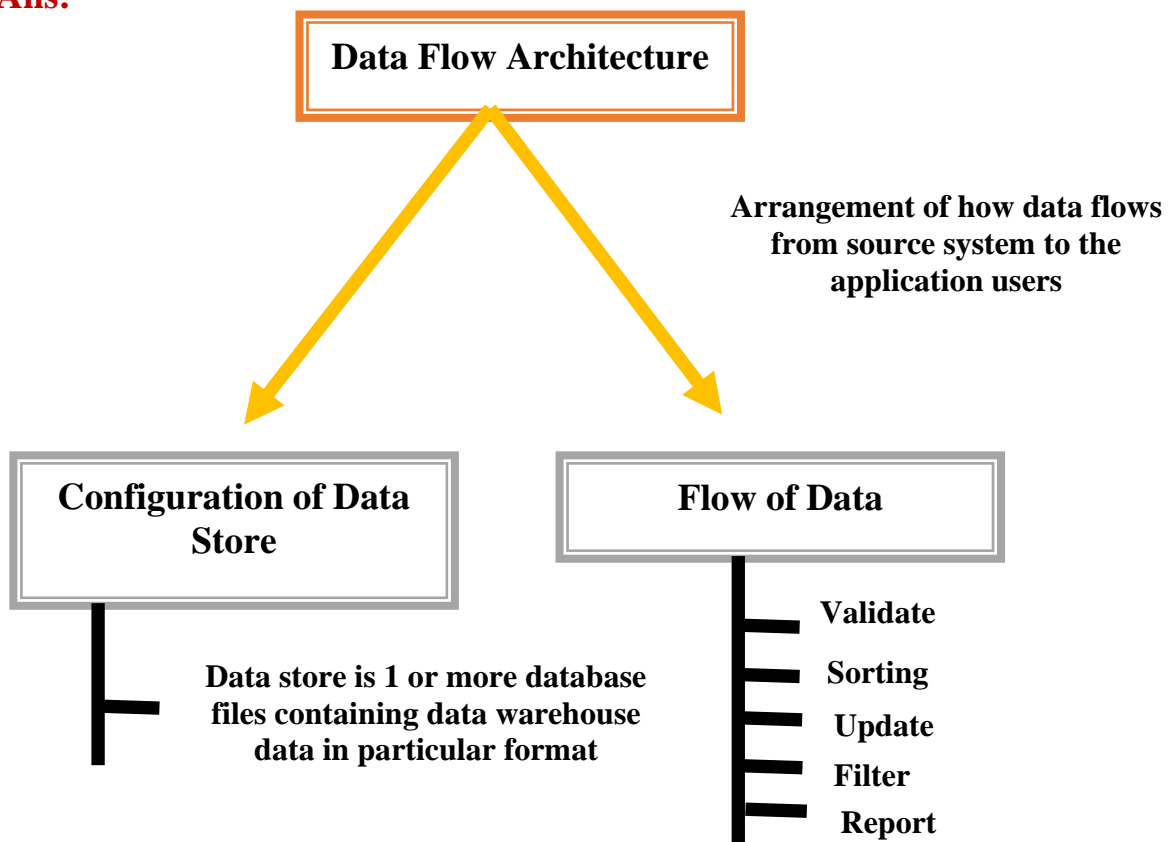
Ans:

Data Flow Architecture

Arrangement of how data flows from source system to the application users

Configuration of Data Store

Flow of Data

Data store is 1 or more database files containing data warehouse data in particular format

Validate

Sorting

Update

Filter

Report